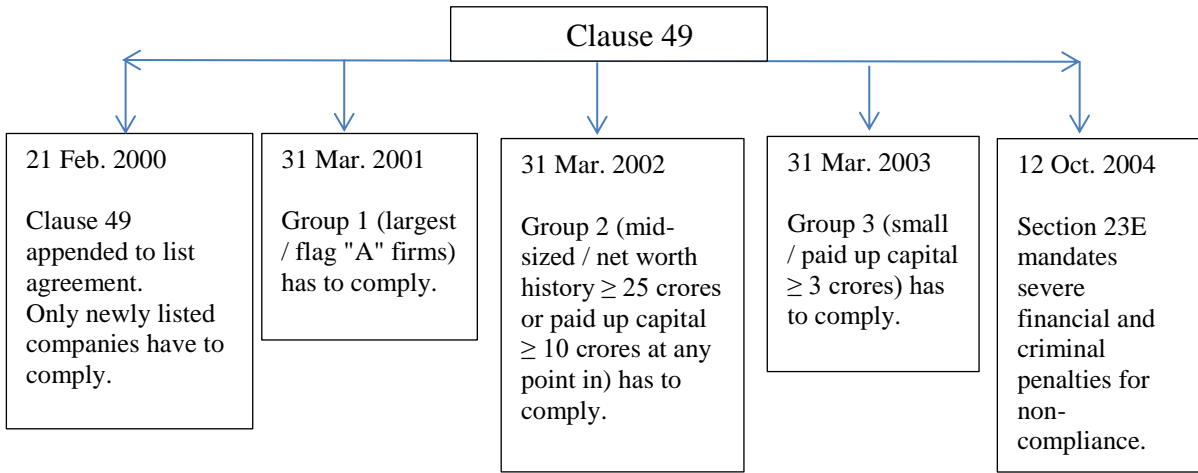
Clause 49

21 Feb. 2000

Clause 49 appended to list agreement. Only newly listed companies have to comply.

31 Mar. 2001

Group 1 (largest / flag "A" firms) has to comply.

31 Mar. 2002

Group 2 (mid-sized / net worth history $\geq$ 25 crores or paid up capital $\geq$ 10 crores at any point in) has to comply.

31 Mar. 2003

Group 3 (small / paid up capital $\geq$ 3 crores) has to comply.

12 Oct. 2004

Section 23E mandates severe financial and criminal penalties for non-compliance.